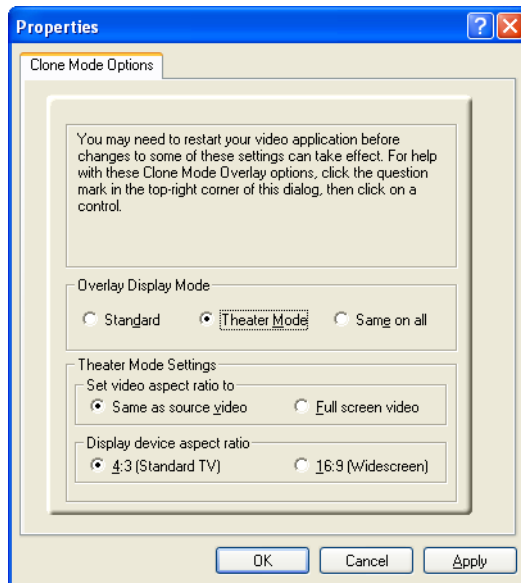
Properties

?

X

Clone Mode Options

You may need to restart your video application before changes to some of these settings can take effect. For help with these Clone Mode Overlay options, click the question mark in the top-right corner of this dialog, then click on a control.

Overlay Display Mode

Standard

Theater Mode

Same on all

Theater Mode Settings

Set video aspect ratio to

Same as source video

Full screen video

Display device aspect ratio

4:3 (Standard TV)

16:9 (Widescreen)

OK

Cancel

Apply